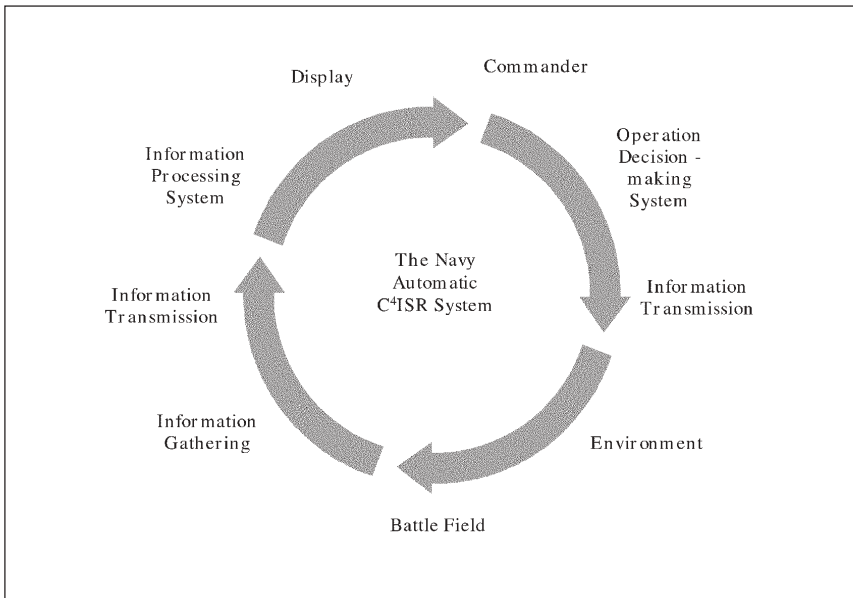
Display

Commander

Information Processing System

Operation Decision - making System

The Navy Automatic $C^4$ISR System

Information Transmission

Information Transmission

Information Gathering

Environment

Battle Field